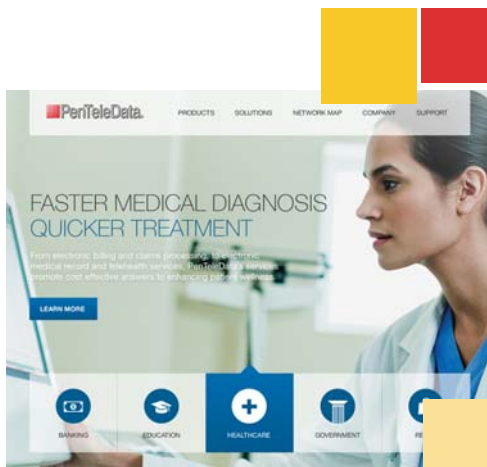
PenTeleData.

PRODUCTS SOLUTIONS NETWORK MAP COMPANY SUPPORT

FASTER MEDICAL DIAGNOSIS
QUICKER TREATMENT

From electronic billing and claims processing to electronic medical record and telehealth services, PenTeleData service promote cost effective answers to enhancing patient wellness.

LEARN MORE

BANKING EDUCATION HEALTHCARE GOVERNMENT RE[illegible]